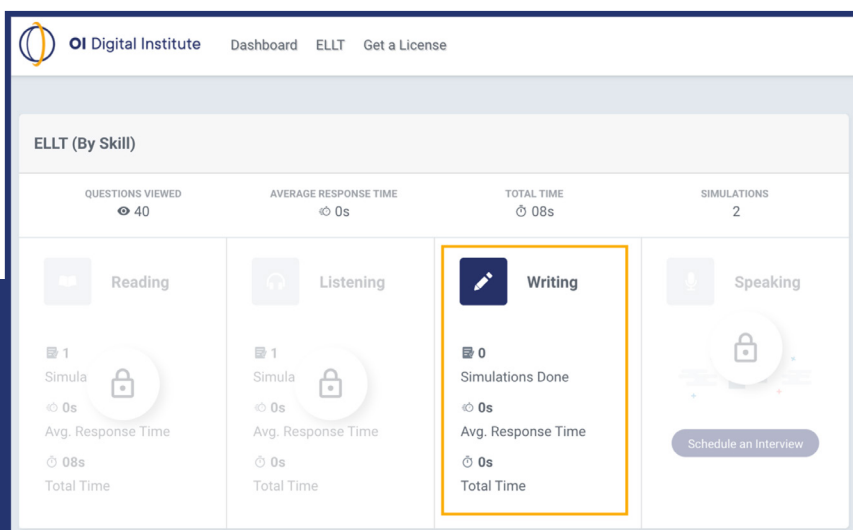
OI Digital Institute Dashboard ELLT Get a License

ELLT (By Skill)

QUESTIONS VIEWED
40

AVERAGE RESPONSE TIME
0s

TOTAL TIME
08s

SIMULATIONS
2

Reading

1
Simula

0s
Avg. Response Time

08s
Total Time

Listening

1
Simula

0s
Avg. Response Time

0s
Total Time

Writing

0
Simulations Done

0s
Avg. Response Time

0s
Total Time

Speaking

Schedule an Interview